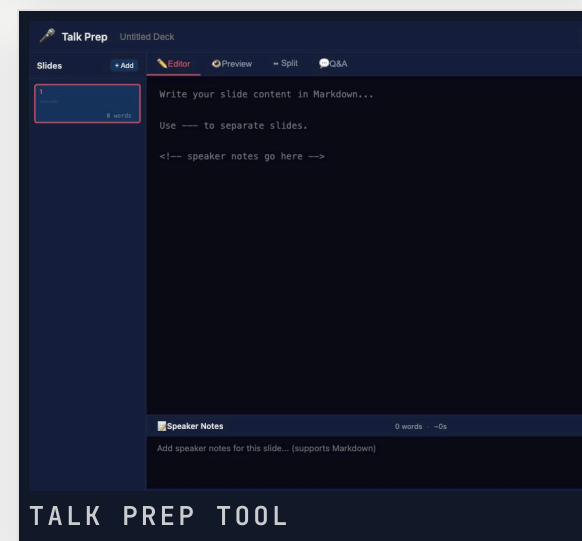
Talk Prep Untitled Deck

Slides + Add

1
0 words

Editor Preview ↔ Split Q&A

Write your slide content in Markdown...

Use --- to separate slides.

<!-- speaker notes go here -->

Speaker Notes 0 words ~0s

Add speaker notes for this slide... (supports Markdown)

TALK PREP TOOL